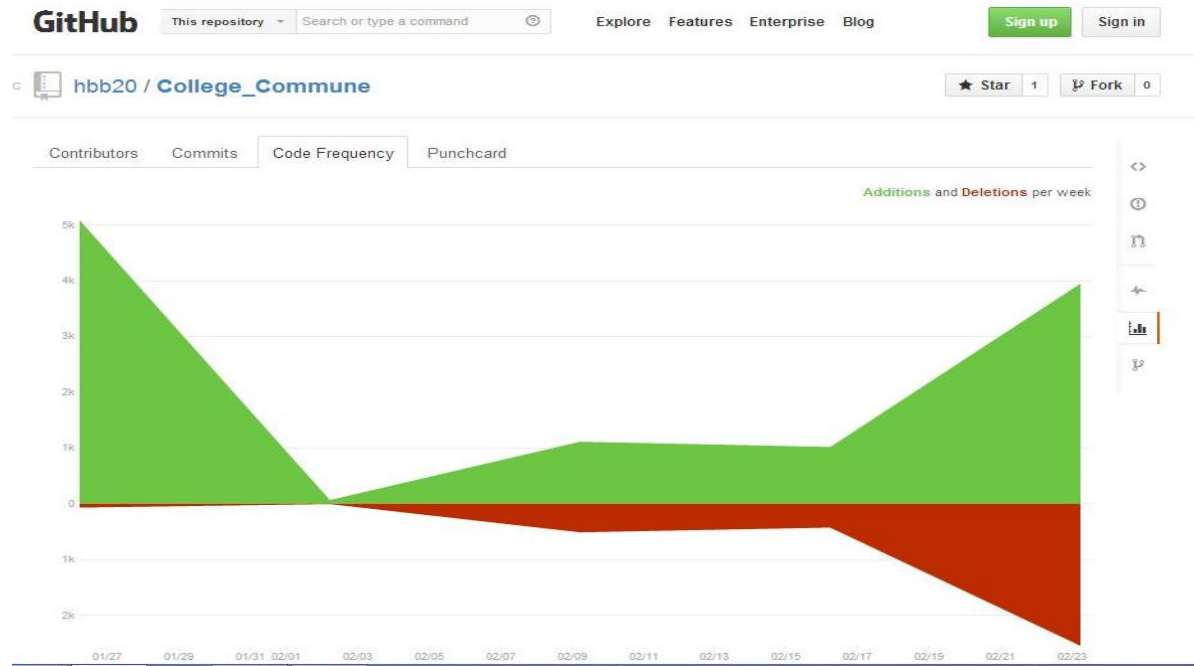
GitHub This repository Search or type a command Explore Features Enterprise Blog Sign up Sign in

hbb20 / College_Commune

Star 1 Fork 0

Contributors Commits Code Frequency Punchcard

Additions and Deletions per week

5k
4k
3k
2k
1k
0
1k
2k

01/27 01/29 01/31 02/01 02/03 02/05 02/07 02/09 02/11 02/13 02/15 02/17 02/19 02/21 02/23